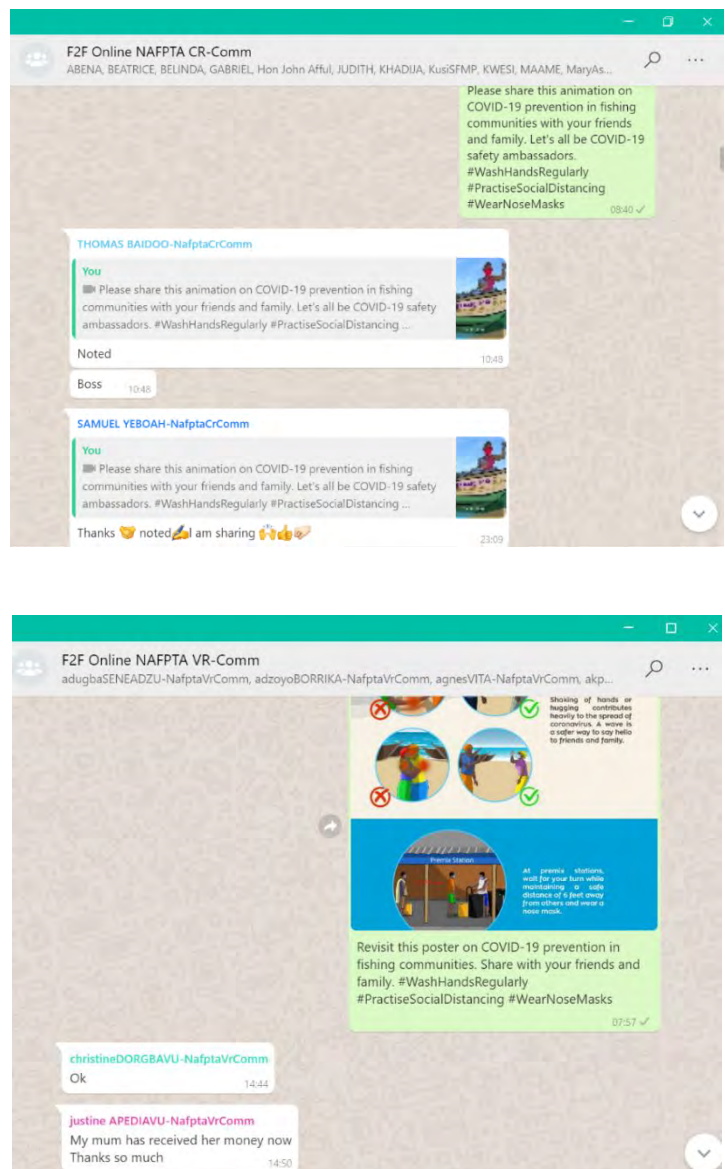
F2F Online NAFPTA CR-Comm
ABENA, BEATRICE, BELINDA, GABRIEL, Hon John Afful, JUDITH, KHADIJA, KusiSFMP, KWESI, MAAME, MaryAs...

Please share this animation on COVID-19 prevention in fishing communities with your friends and family. Let's all be COVID-19 safety ambassadors. #WashHandsRegularly #PractiseSocialDistancing #WearNoseMasks
08:40

THOMAS BAIDOO-NafptaCrComm
You
Please share this animation on COVID-19 prevention in fishing communities with your friends and family. Let's all be COVID-19 safety ambassadors. #WashHandsRegularly #PractiseSocialDistancing ...
Noted
10:48

Boss 10:48

SAMUEL YEBOAH-NafptaCrComm
You
Please share this animation on COVID-19 prevention in fishing communities with your friends and family. Let's all be COVID-19 safety ambassadors. #WashHandsRegularly #PractiseSocialDistancing ...
Thanks 🤝 noted✍️I am sharing 🙌👍🤝
23:09

F2F Online NAFPTA VR-Comm
adugbaSENEADZU-NafptaVrComm, adzoyoBORRIKA-NafptaVrComm, agnesVITA-NafptaVrComm, akp...

Shaking of hands or hugging contributes heavily to the spread of coronavirus. A wave is a safer way to say hello to friends and family.

Premix Station

At premix stations, wait for your turn while maintaining a safe distance of 6 feet away from others and wear a nose mask.

Revisit this poster on COVID-19 prevention in fishing communities. Share with your friends and family. #WashHandsRegularly #PractiseSocialDistancing #WearNoseMasks
07:57

christineDORGBAVU-NafptaVrComm
Ok
14:44

justine APEDIAVU-NafptaVrComm
My mum has received her money now
Thanks so much
14:50